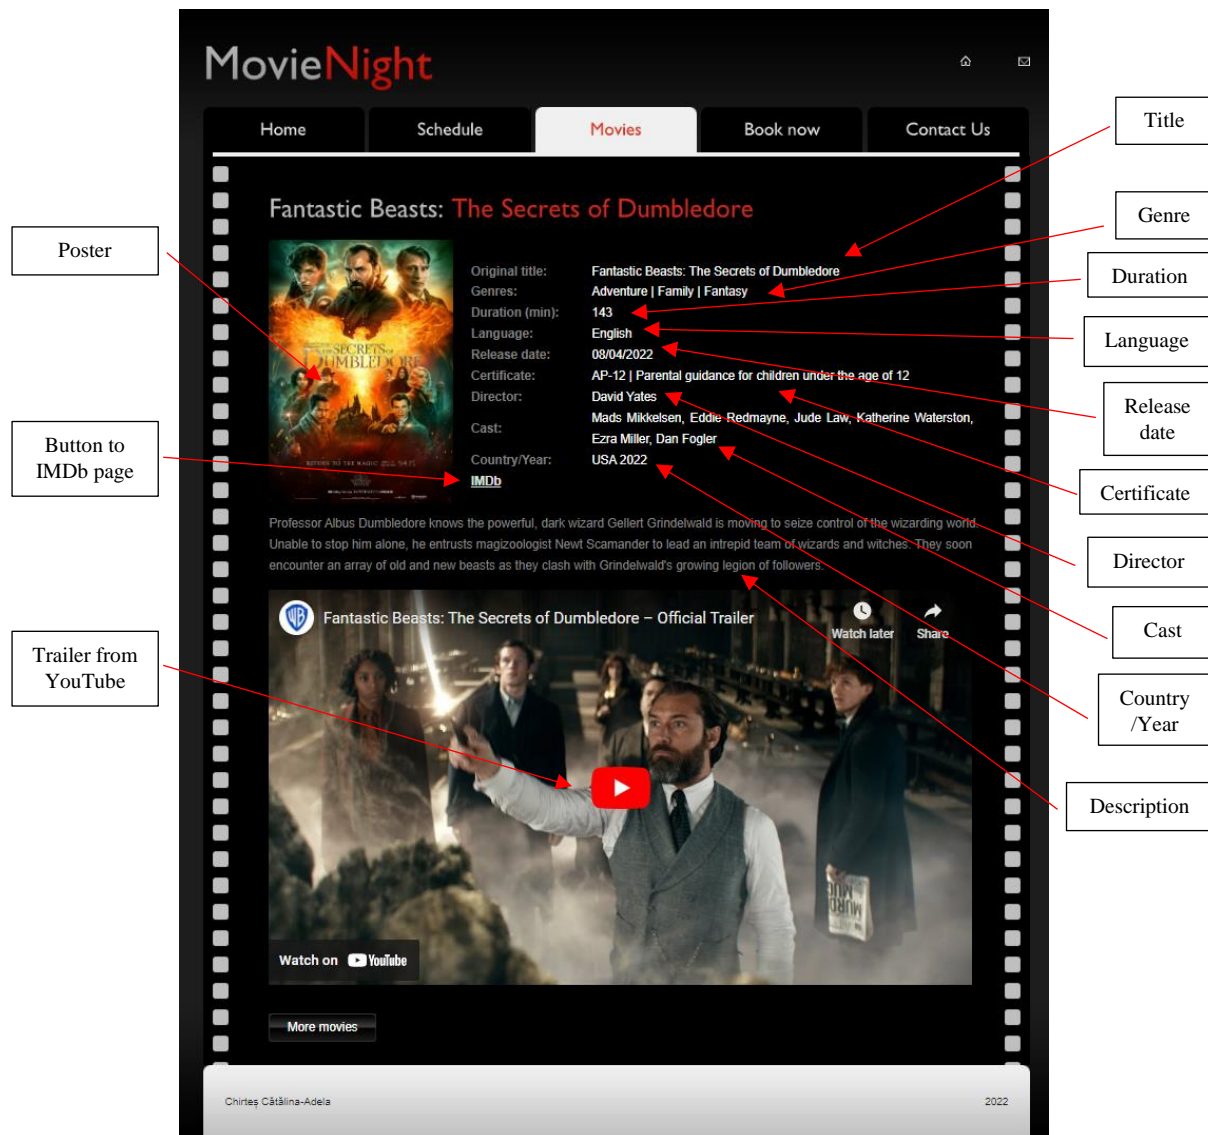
MovieNight

Home | Schedule | Movies | Book now | Contact Us

Fantastic Beasts: The Secrets of Dumbledore

Title

Genre

Duration

Language

Release date

Certificate

Director

Cast

Country /Year

Description

Poster

Button to IMDb page

Trailer from YouTube

| | |
|---|---|
| Original title: | Fantastic Beasts: The Secrets of Dumbledore |
| Genres: | Adventure \| Family \| Fantasy |
| Duration (min): | 143 |
| Language: | English |
| Release date: | 08/04/2022 |
| Certificate: | AP-12 \| Parental guidance for children under the age of 12 |
| Director: | David Yates |
| Cast: | Mads Mikkelsen, Eddie Redmayne, Jude Law, Katherine Waterston, Ezra Miller, Dan Fogler |
| Country/Year: | USA 2022 |

IMDb

Professor Albus Dumbledore knows the powerful, dark wizard Gellert Grindelwald is moving to seize control of the wizarding world. Unable to stop him alone, he entrusts magizoologist Newt Scamander to lead an intrepid team of wizards and witches. They soon encounter an array of old and new beasts as they clash with Grindelwald's growing legion of followers.

Fantastic Beasts: The Secrets of Dumbledore – Official Trailer

Watch later

Share

Watch on YouTube

More movies

Chirteș Cătălina-Adela

2022